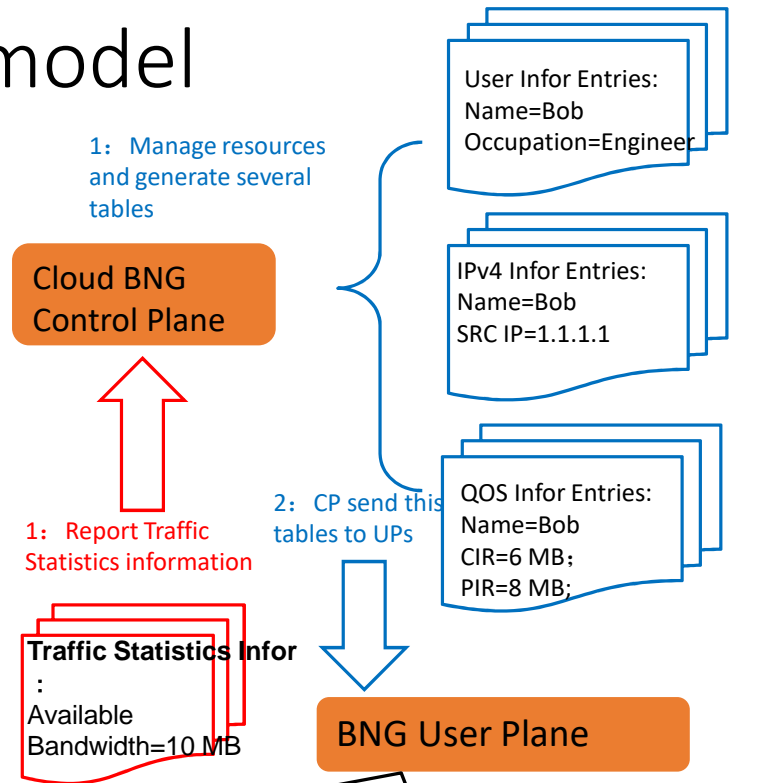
model

User Infor Entries:
Name=Bob
Occupation=Engineer

1： Manage resources and generate several tables

Cloud BNG Control Plane

IPv4 Infor Entries:
Name=Bob
SRC IP=1.1.1.1

QOS Infor Entries:
Name=Bob
CIR=6 MB；
PIR=8 MB；

2： CP send this tables to UPs

1： Report Traffic Statistics information

Traffic Statistics Infor
：
Available
Bandwidth=10 MB

BNG User Plane